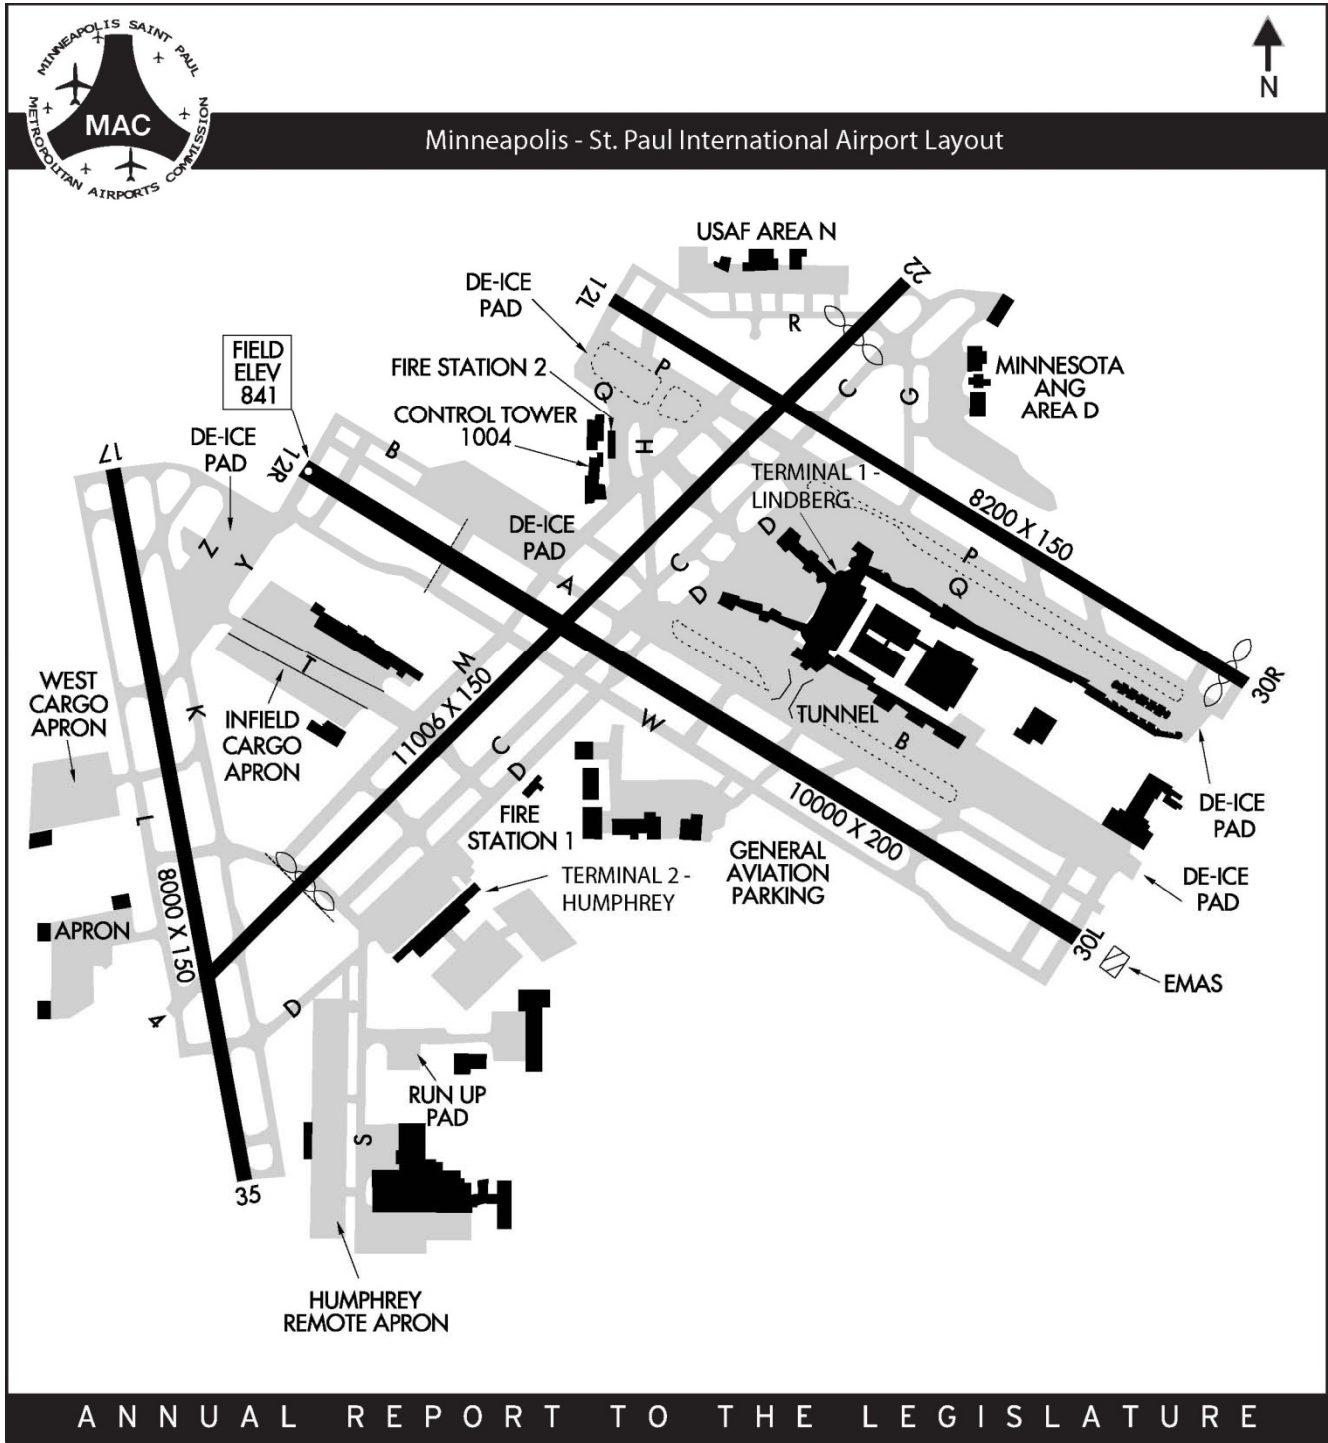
MINNEAPOLIS SAINT PAUL
MAC
METROPOLITAN AIRPORTS COMMISSION

N

Minneapolis - St. Paul International Airport Layout

USAF AREA N

DE-ICE PAD

12L

22

R

P

FIRE STATION 2

Q

MINNESOTA ANG AREA D

C

G

CONTROL TOWER 1004

H

FIELD ELEV 841

DE-ICE PAD

12R

B

17

TERMINAL 1 - LINDBERG

8200 X 150

DE-ICE PAD

D

C

P

Q

Z

Y

A

D

T

M

11006 X 150

INFIELD CARGO APRON

K

WEST CARGO APRON

TUNNEL

30R

W

B

C

D

FIRE STATION 1

10000 X 200

DE-ICE PAD

L

GENERAL AVIATION PARKING

DE-ICE PAD

TERMINAL 2 - HUMPHREY

8000 X 150

APRON

30L

EMAS

4

D

RUN UP PAD

S

35

HUMPHREY REMOTE APRON

ANNUAL REPORT TO THE LEGISLATURE